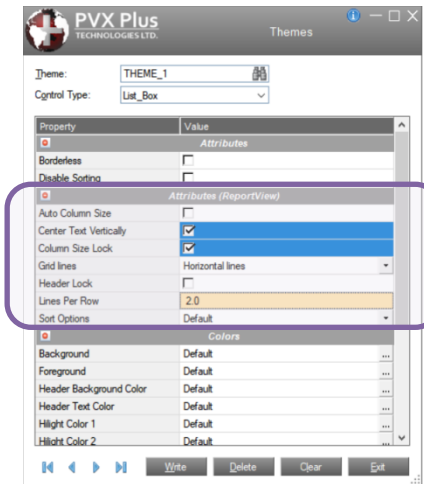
PVX Plus TECHNOLOGIES LTD.

Themes

Theme: THEME_1

Control Type: List_Box

| Property | Value |
|---|---|
| Attributes | |
| Borderless | |
| Disable Sorting | |
| Attributes (ReportView) | |
| Auto Column Size | |
| Center Text Vertically | |
| Column Size Lock | |
| Grid lines | Horizontal lines |
| Header Lock | |
| Lines Per Row | 2.0 |
| Sort Options | Default |
| Colors | |
| Background | Default |
| Foreground | Default |
| Header Background Color | Default |
| Header Text Color | Default |
| Hilight Color 1 | Default |
| Hilight Color 2 | Default |

Write Delete Clear Exit